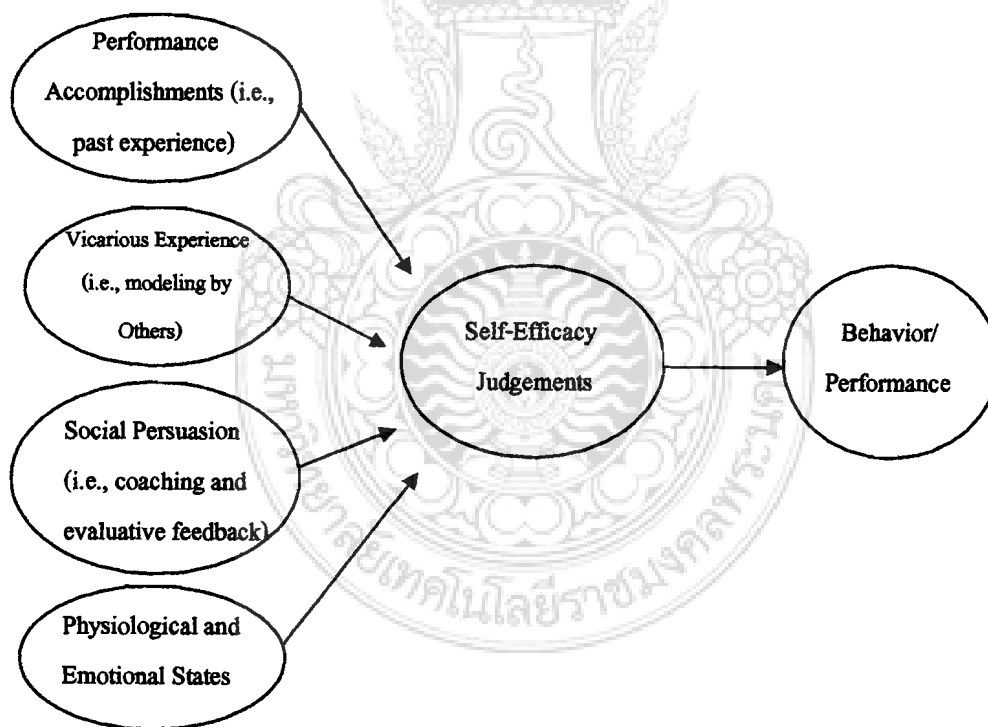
Performance Accomplishments (i.e., past experience)

Vicarious Experience (i.e., modeling by Others)

Social Persuasion (i.e., coaching and evaluative feedback)

Physiological and Emotional States

Self-Efficacy Judgements

Behavior/ Performance

มหาวิทยาลัยเทคโนโลยีราชมงคลพระนคร